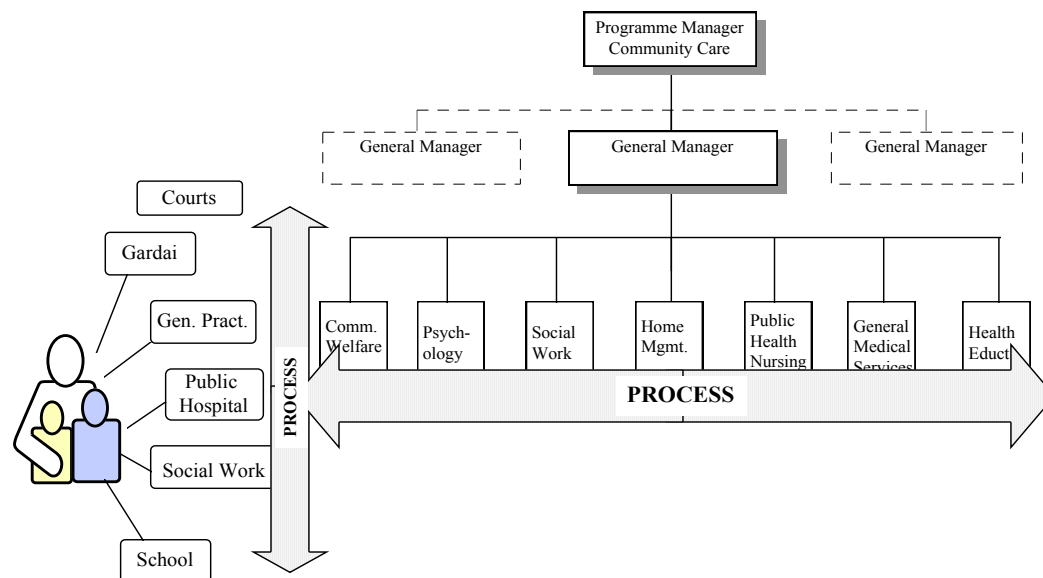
Programme Manager Community Care

General Manager

General Manager

General Manager

Courts

Gardai

Gen. Pract.

Public Hospital

Social Work

School

PROCESS

Comm. Welfare

Psych-ology

Social Work

Home Mgmt.

Public Health Nursing

General Medical Services

Health Educt.

PROCESS